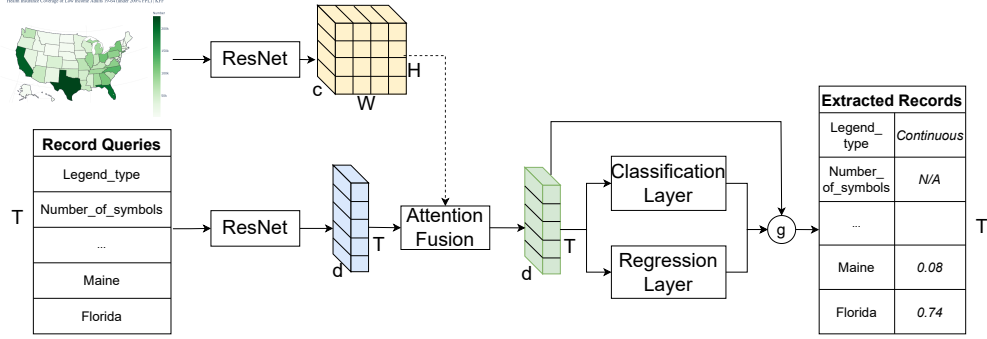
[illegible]

ResNet

c

H

W

Record Queries

| Record Queries |
|---|
| Legend_type |
| Number_of_symbols |
| ... |
| Maine |
| Florida |

T

ResNet

d

T

Attention Fusion

d

T

Classification Layer

Regression Layer

g

| Extracted Records | |
|---|---|
| Legend_ type | Continuous |
| Number_ of_symbols | N/A |
| ... | |
| Maine | 0.08 |
| Florida | 0.74 |

T